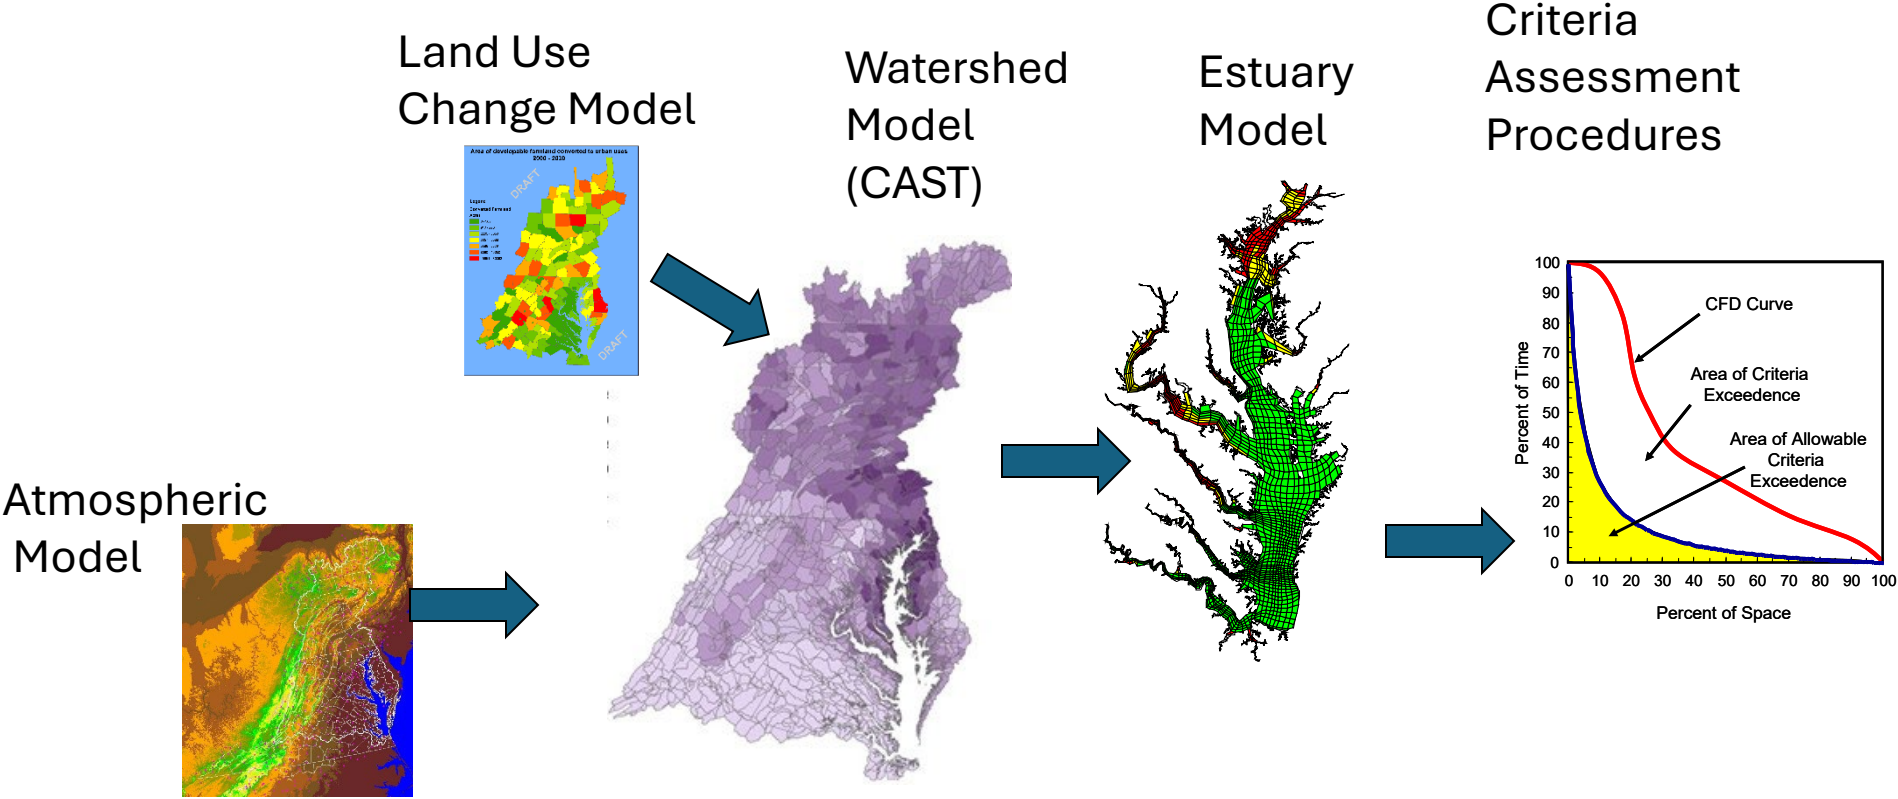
Land Use Change Model

Area of developable farmland converted to urban uses 2000 - 2030

DRAFT

Legend
Converted farmland

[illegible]

DRAFT

Watershed Model (CAST)

Estuary Model

Criteria Assessment Procedures

Atmospheric Model

100
90
80
70
60
50
40
30
20
10
0

Percent of Time

CFD Curve

Area of Criteria Exceedence

Area of Allowable Criteria Exceedence

0 10 20 30 40 50 60 70 80 90 100

Percent of Space